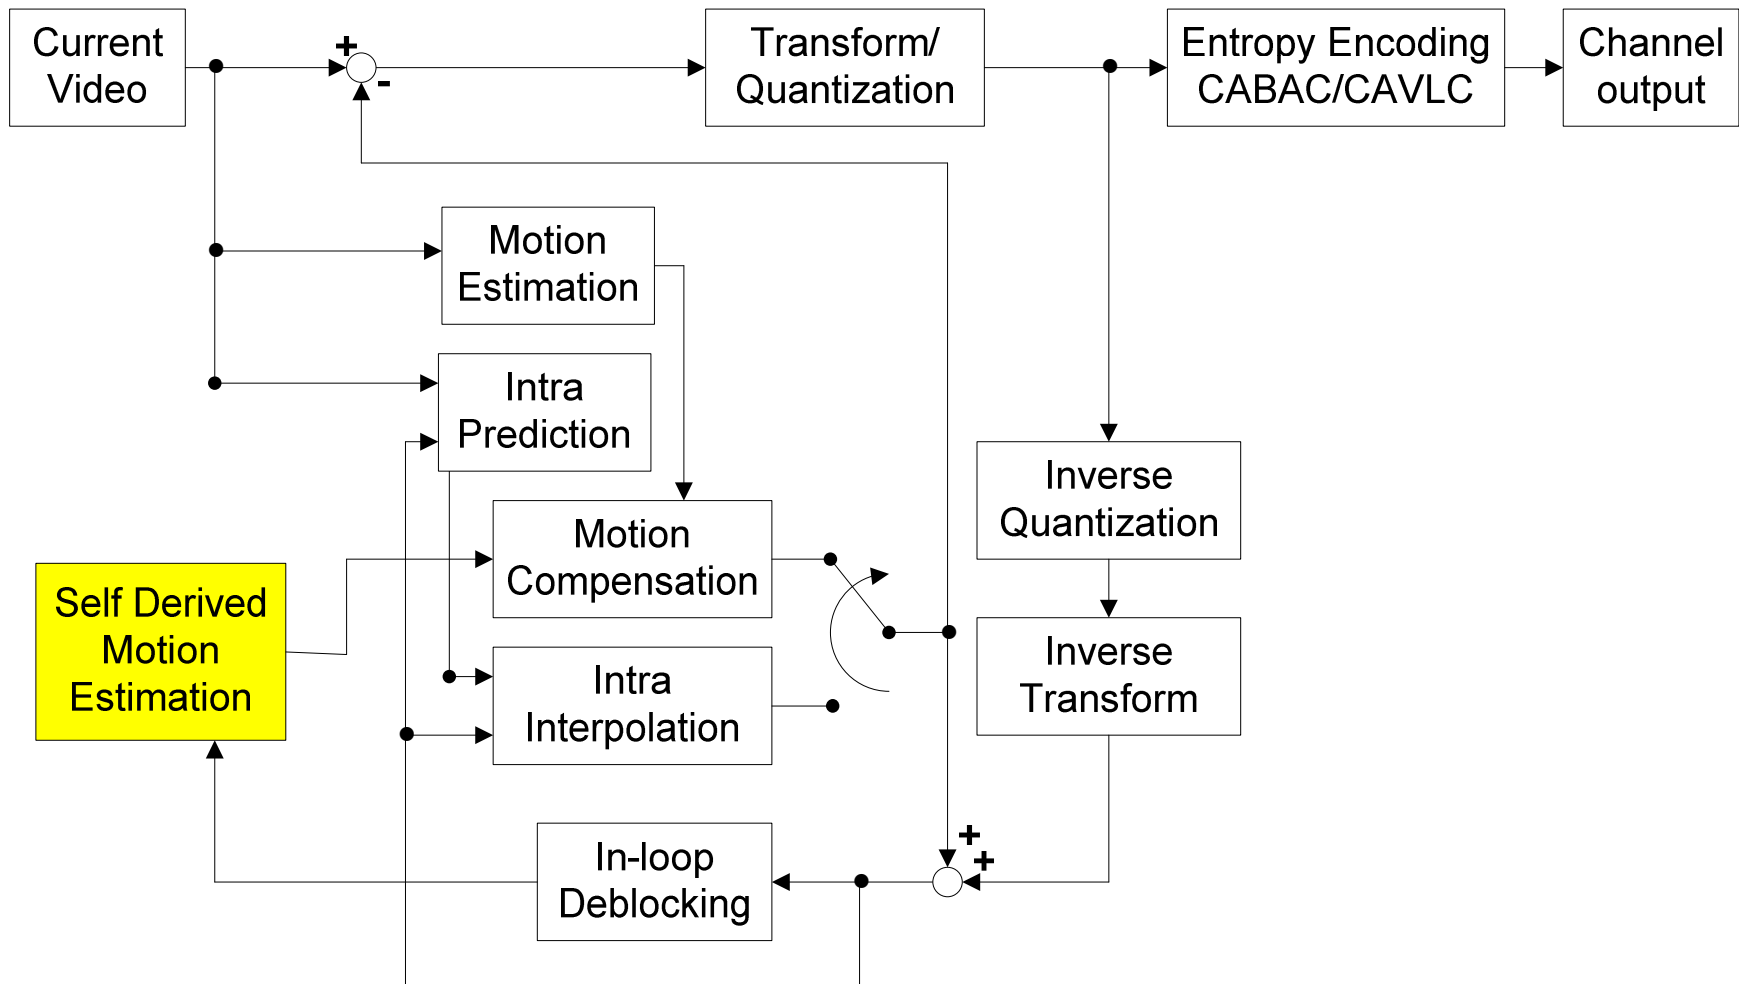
Current Video

+

-

Transform/ Quantization

Entropy Encoding CABAC/CAVLC

Channel output

Motion Estimation

Intra Prediction

Inverse Quantization

Motion Compensation

Self Derived Motion Estimation

Intra Interpolation

Inverse Transform

In-loop Deblocking

+

+